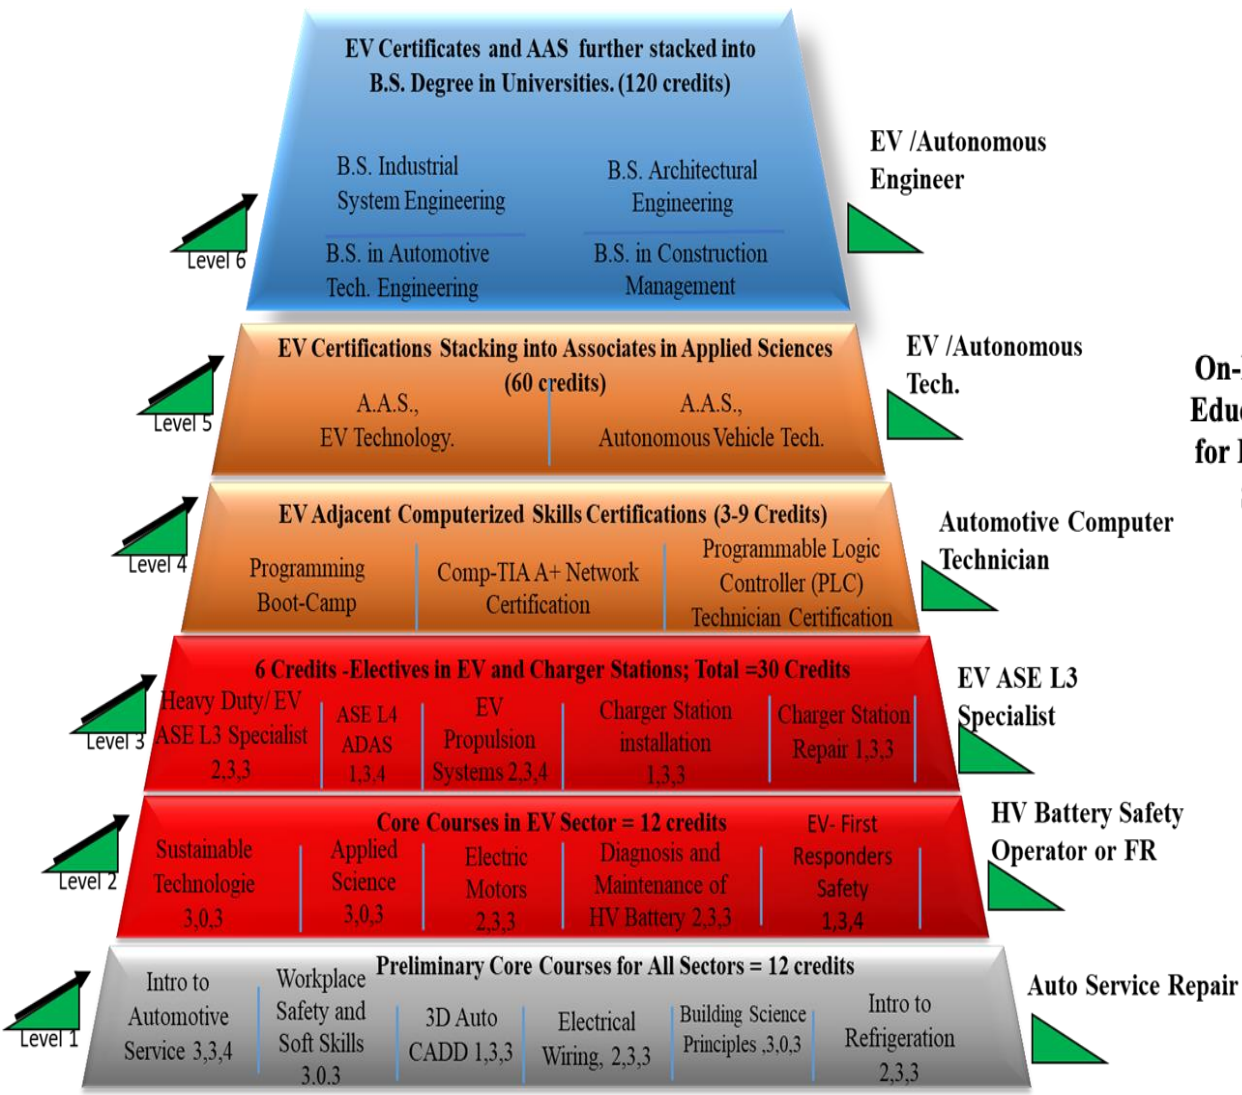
EV Certificates and AAS further stacked into B.S. Degree in Universities. (120 credits)

B.S. Industrial System Engineering

B.S. Architectural Engineering

B.S. in Automotive Tech. Engineering

B.S. in Construction Management

Level 6

EV /Autonomous Engineer

EV Certifications Stacking into Associates in Applied Sciences (60 credits)

A.A.S., EV Technology.

A.A.S., Autonomous Vehicle Tech.

Level 5

EV /Autonomous Tech.

On-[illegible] Edu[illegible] for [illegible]

EV Adjacent Computerized Skills Certifications (3-9 Credits)

Programming Boot-Camp

Comp-TIA A+ Network Certification

Programmable Logic Controller (PLC) Technician Certification

Level 4

Automotive Computer Technician

6 Credits -Electives in EV and Charger Stations; Total =30 Credits

Heavy Duty/ EV ASE L3 Specialist 2,3,3

ASE L4 ADAS 1,3,4

EV Propulsion Systems 2,3,4

Charger Station installation 1,3,3

Charger Station Repair 1,3,3

Level 3

EV ASE L3 Specialist

Core Courses in EV Sector = 12 credits

Sustainable Technologie 3,0,3

Applied Science 3,0,3

Electric Motors 2,3,3

Diagnosis and Maintenance of HV Battery 2,3,3

EV- First Responders Safety 1,3,4

Level 2

HV Battery Safety Operator or FR

Preliminary Core Courses for All Sectors = 12 credits

Intro to Automotive Service 3,3,4

Workplace Safety and Soft Skills 3.0.3

3D Auto CADD 1,3,3

Electrical Wiring, 2,3,3

Building Science Principles ,3,0,3

Intro to Refrigeration 2,3,3

Level 1

Auto Service Repair